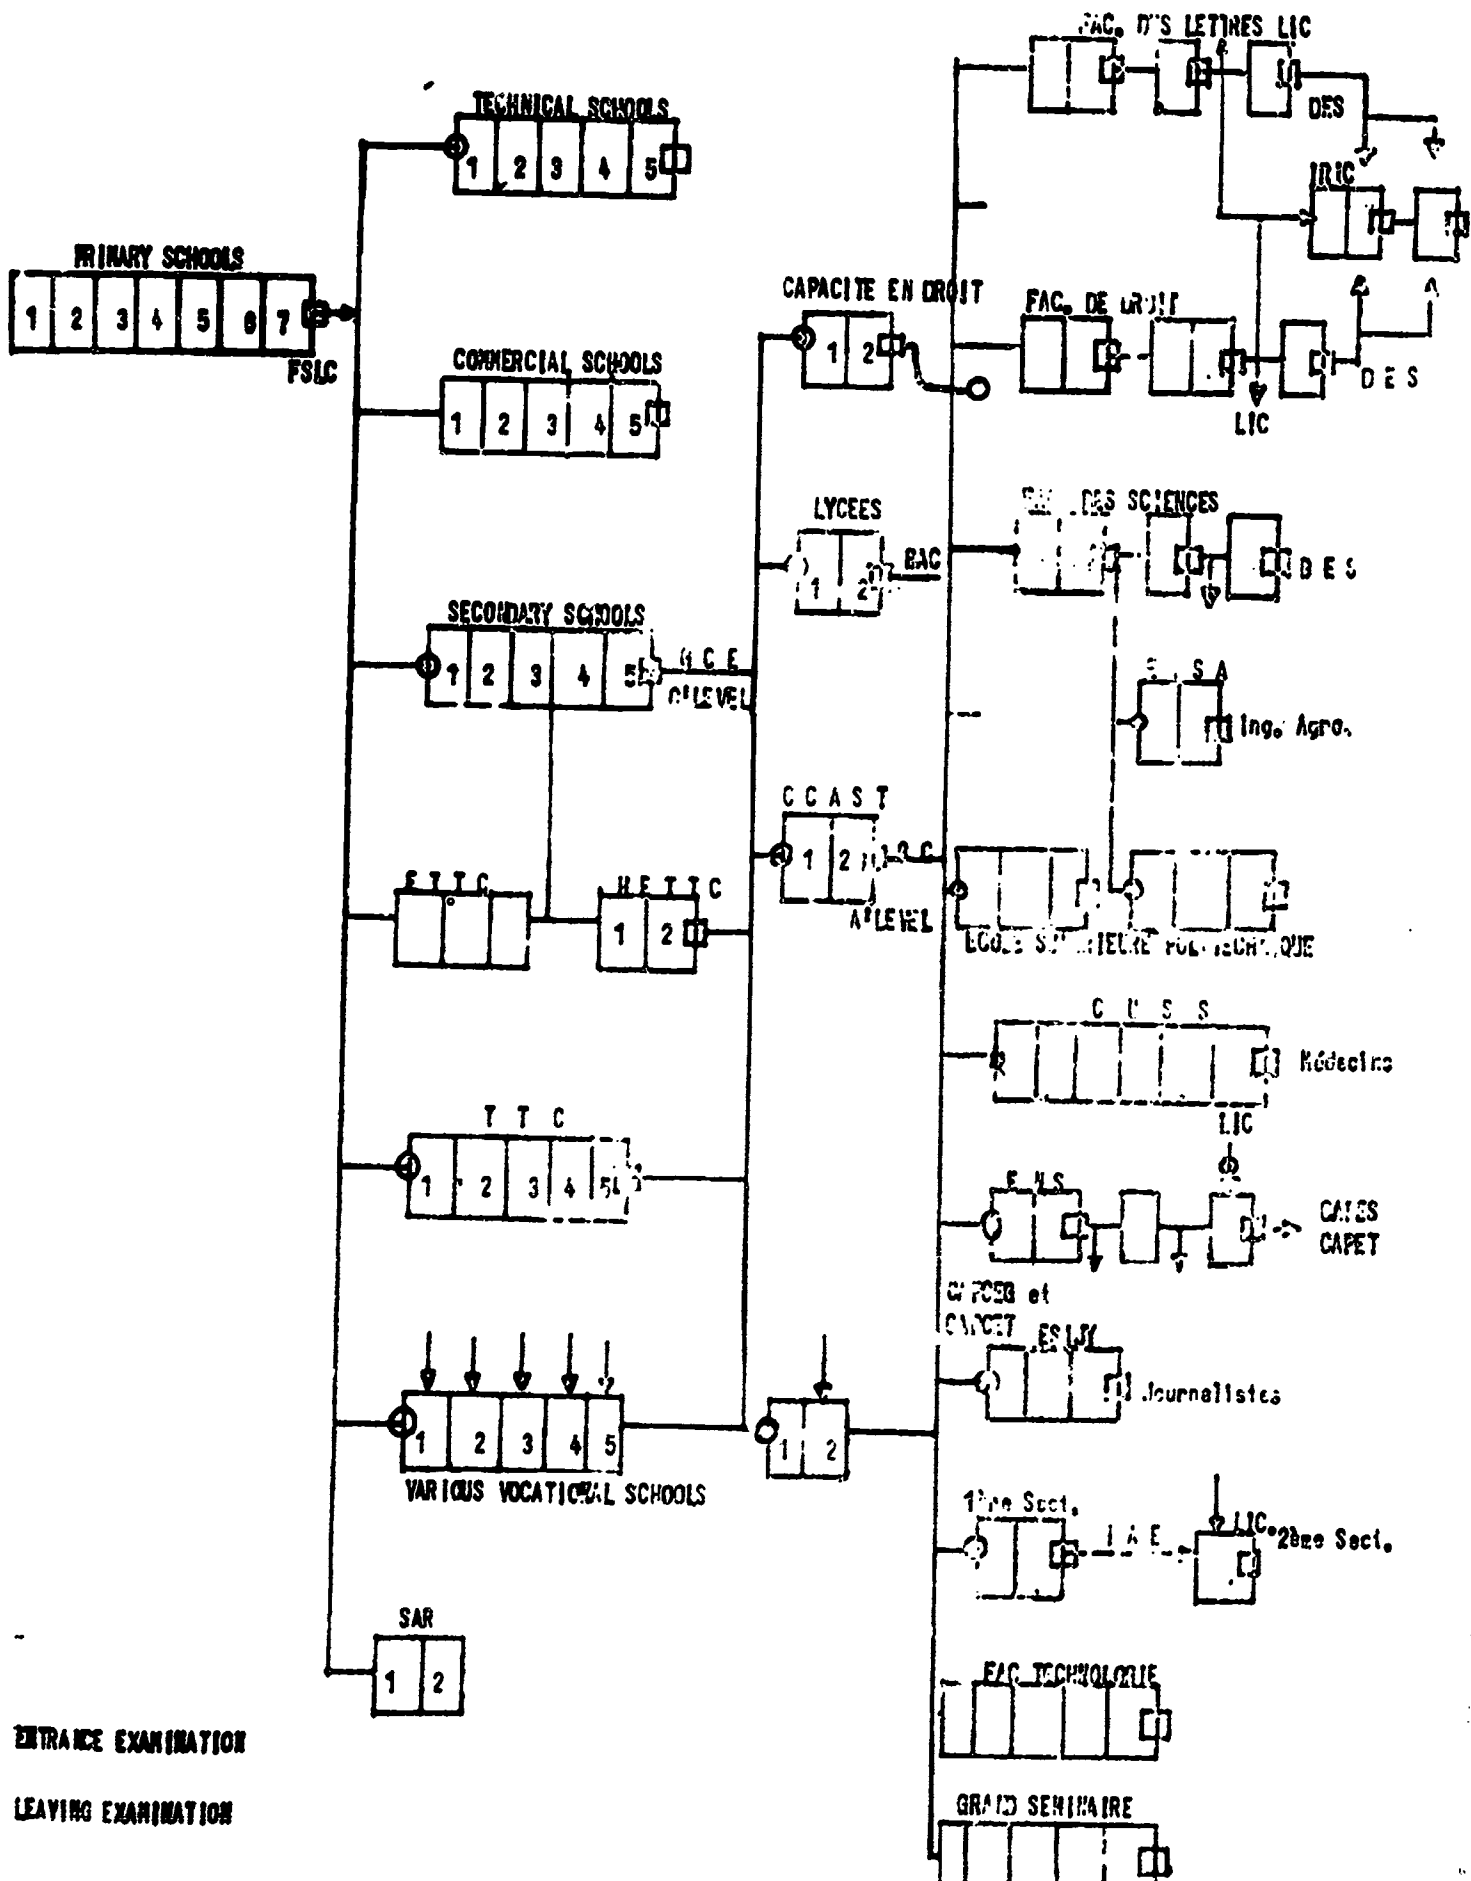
PRIMARY SCHOOLS
1 2 3 4 5 6 7
FSLC

TECHNICAL SCHOOLS
1 2 3 4 5

COMMERCIAL SCHOOLS
1 2 3 4 5

SECONDARY SCHOOLS
1 2 3 4 5
G C E
O LEVEL

E T T C

H E T T C
1 2

T T C
1 2 3 4 5

1 2 3 4 5
VARIOUS VOCATIONAL SCHOOLS

SAR
1 2

ENTRANCE EXAMINATION

LEAVING EXAMINATION

CAPACITE EN DROIT
1 2

LYCEES
1 2
BAC

C C A S T
1 2
G C
A LEVEL

1 2

FAC. D'S LETTRES LIC
DES
IRIC

FAC. DE DROIT
LIC
D E S

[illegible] DES SCIENCES
D E S

E N S A
Ing. Agro.

ECOLE S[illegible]IEURE POLYTECHNIQUE

C U S S
Médecins
LIC

E N S
CAPES
CAPET
CAPCEG et
CAPCET

ESIJY
Journalistes

1ère Sect.
I A E
LIC. 2ème Sect.

FAC TECHNOLOGIE

GRAND SEMINAIRE